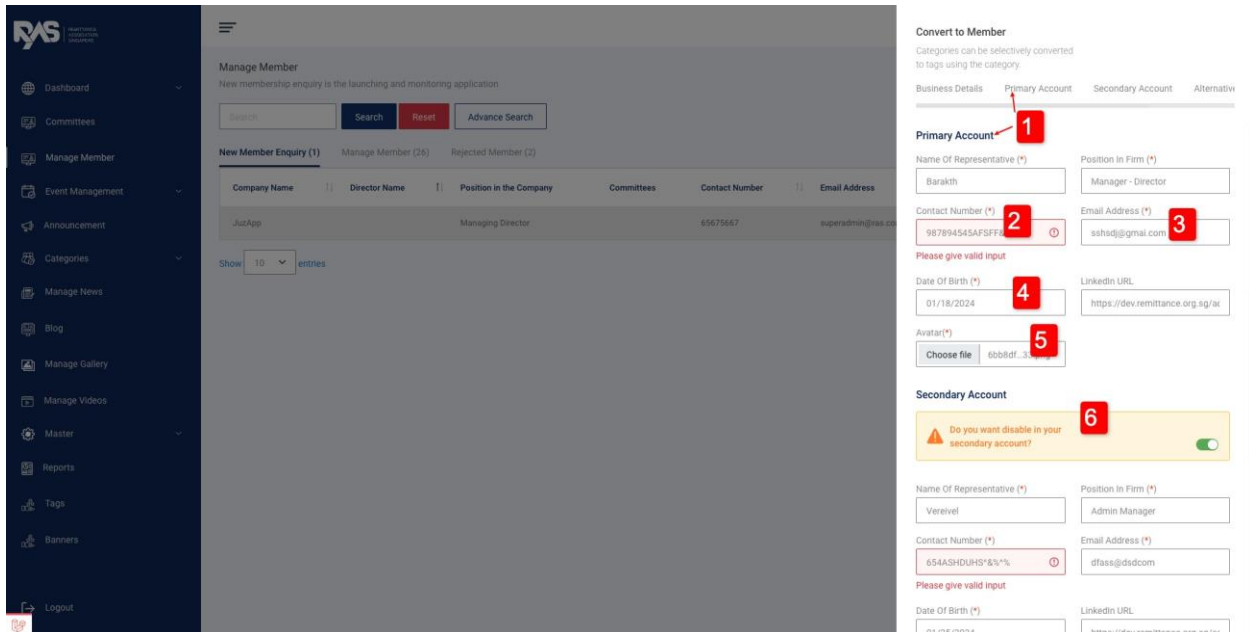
RAS REMITTANCE ASSOCIATION SINGAPORE

Dashboard
Committees
Manage Member
Event Management
Announcement
Categories
Manage News
Blog
Manage Gallery
Manage Videos
Master
Reports
Tags
Banners
Logout

Manage Member
New membership enquiry is the launching and monitoring application

Search
Search
Reset
Advance Search

New Member Enquiry (1) Manage Member (26) Rejected Member (2)

| Company Name | Director Name | Position in the Company | Committees | Contact Number | Email Address |
|---|---|---|---|---|---|
| JuzApp | | Managing Director | | 65675667 | superadmin@ras.co |

Show 10 entries

Convert to Member
Categories can be selectively converted to tags using the category.

Business Details Primary Account Secondary Account Alternative

1
Primary Account
Name Of Representative (*)
Barakth
Position In Firm (*)
Manager - Director
Contact Number (*)
987894545AFSFF&
2
Please give valid input
Email Address (*)
sshsdj@gmai.com
3
Date Of Birth (*)
01/18/2024
4
LinkedIn URL
https://dev.remittance.org.sg/a
Avatar(*)
Choose file 6bb8df...3
5

Secondary Account
6
Do you want disable in your secondary account?

Name Of Representative (*)
Vereivel
Position In Firm (*)
Admin Manager
Contact Number (*)
654ASHDUHS^&%^%
Please give valid input
Email Address (*)
dfass@dsdcom
Date Of Birth (*)
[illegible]
LinkedIn URL
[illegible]